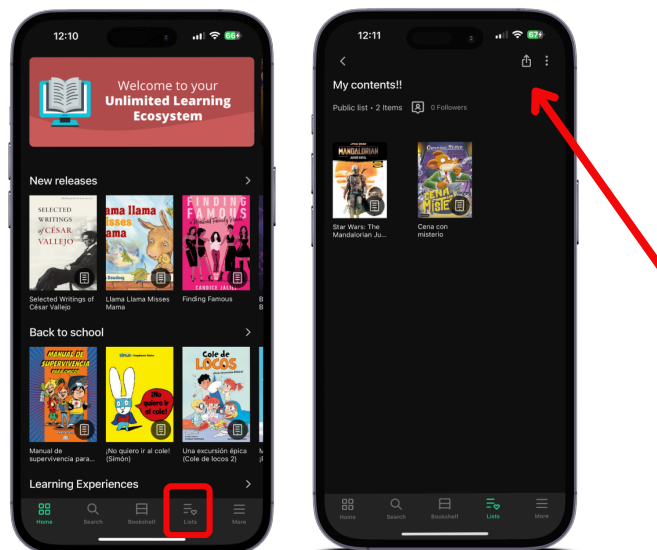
12:10

66

Welcome to your Unlimited Learning Ecosystem

New releases

SELECTED WRITINGS of CÉSAR VALLEJO

Llama Llama Misses Mama

FINDING FAMOUS

CANDICE JALILI

Selected Writings of César Vallejo

Llama Llama Misses Mama

Finding Famous

Back to school

MANUAL DE SUPERVIVENCIA

¡No quiero ir al cole!

Cole de LOCOS

Manual de supervivencia para...

¡No quiero ir al cole! (Simón)

Una excursión épica (Cole de locos 2)

Learning Experiences

Home

Search

Bookshelf

Lists

More

12:11

67

My contents!!

Public list • 2 Items

0 Followers

STAR WARS MANDALORIAN

Geronimo Stilton

CENA CON MISTERIO

Star Wars: The Mandalorian Ju...

Cena con misterio

Home

Search

Bookshelf

Lists

More